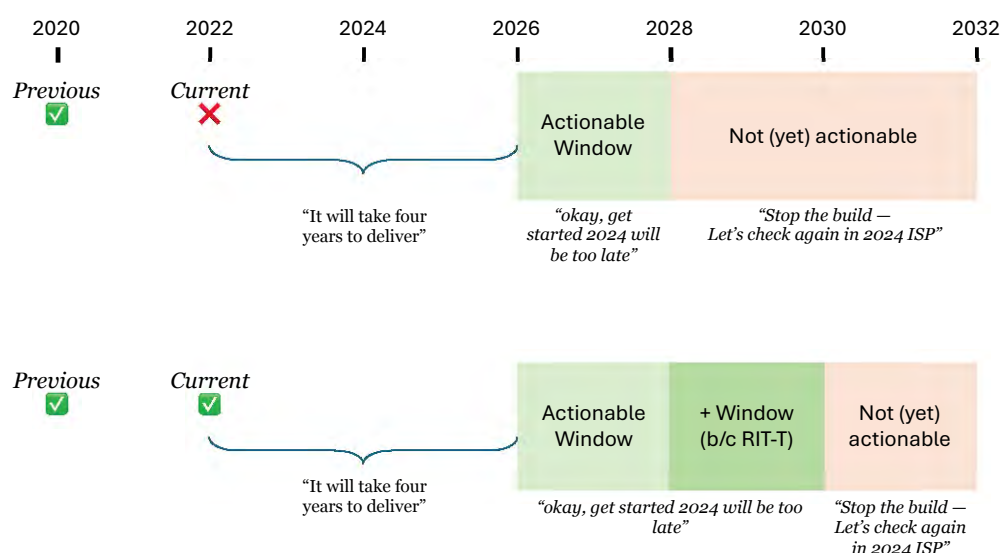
2020 2022 2024 2026 2028 2030 2032

*Previous* ✅

*Current* ❌

Actionable Window

Not (yet) actionable

"It will take four years to deliver"

*"okay, get started 2024 will be too late"*

*"Stop the build — Let's check again in 2024 ISP"*

*Previous* ✅

*Current* ✅

Actionable Window

+ Window (b/c RIT-T)

Not (yet) actionable

"It will take four years to deliver"

*"okay, get started 2024 will be too late"*

*"Stop the build — Let's check again in 2024 ISP"*